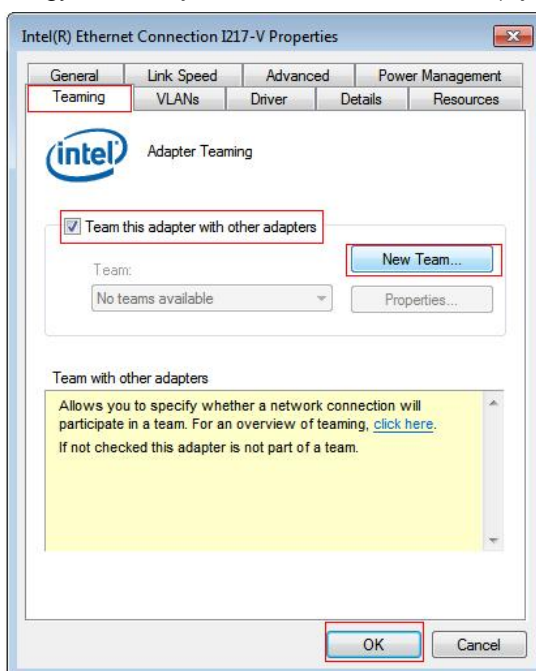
Intel(R) Ethernet Connection I217-V Properties

General
Link Speed
Advanced
Power Management
Teaming
VLANs
Driver
Details
Resources

intel
Adapter Teaming

Team this adapter with other adapters

Team:
No teams available
New Team...
Properties...

Team with other adapters

Allows you to specify whether a network connection will participate in a team. For an overview of teaming, click here.

If not checked this adapter is not part of a team.

OK
Cancel